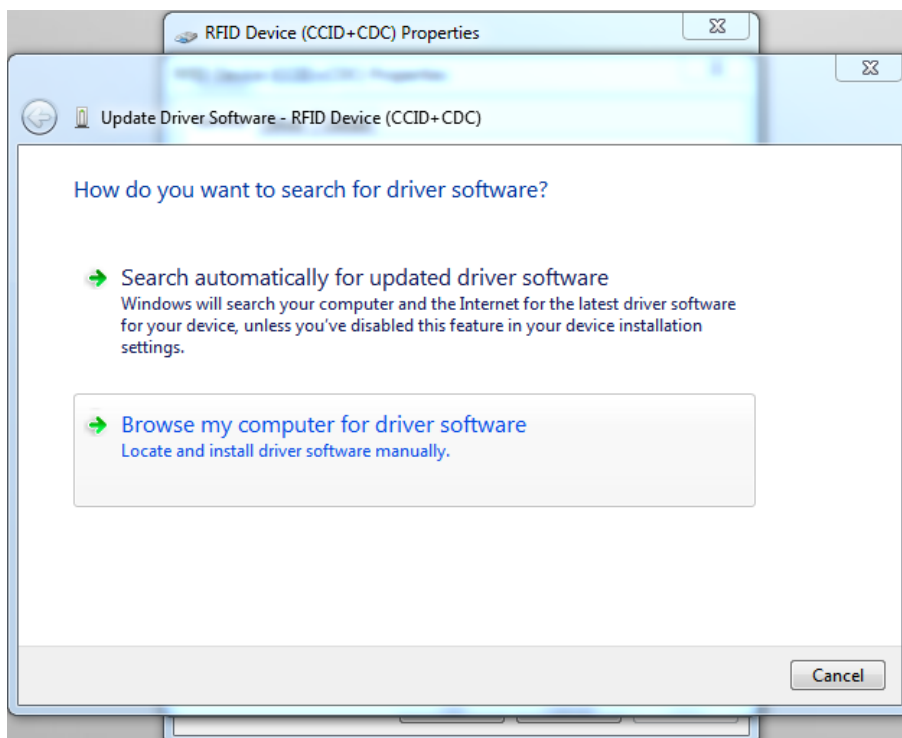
RFID Device (CCID+CDC) Properties

Update Driver Software - RFID Device (CCID+CDC)

How do you want to search for driver software?

Search automatically for updated driver software
Windows will search your computer and the Internet for the latest driver software for your device, unless you've disabled this feature in your device installation settings.

Browse my computer for driver software
Locate and install driver software manually.

Cancel